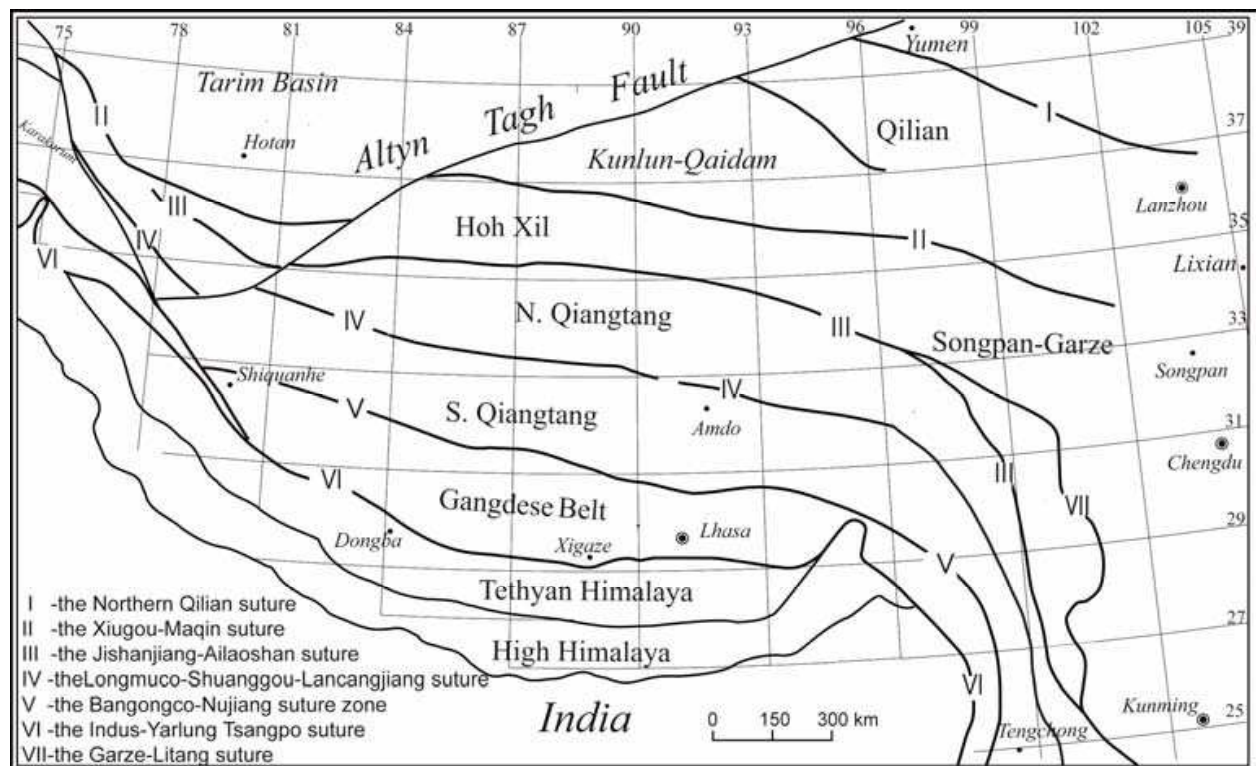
75 78 81 84 87 90 93 96 99 102 105 39

Yumen

Tarim Basin

II

Karakorum

Hotan

Altyn Tagh Fault

I

37

Qilian

Kunlun-Qaidam

Lanzhou

III

35

Hoh Xil

IV

II

VI

Lixian

IV

N. Qiangtang

III

33

Songpan-Garze

Songpan

Shiquanhe

V

IV

S. Qiangtang

Amdo

31

Chengdu

III

VI

Gangdese Belt

VII

29

Dongba

Xigaze

Lhasa

V

Tethyan Himalaya

27

High Himalaya

VI

India

0 150 300 km

Kunming

25

Tengchong

I -the Northern Qilian suture
II -the Xiugou-Maqin suture
III -the Jishanjiang-Ailaoshan suture
IV -theLongmuco-Shuanggou-Lancangjiang suture
V -the Bangongco-Nujiang suture zone
VI -the Indus-Yarlung Tsangpo suture
VII-the Garze-Litang suture